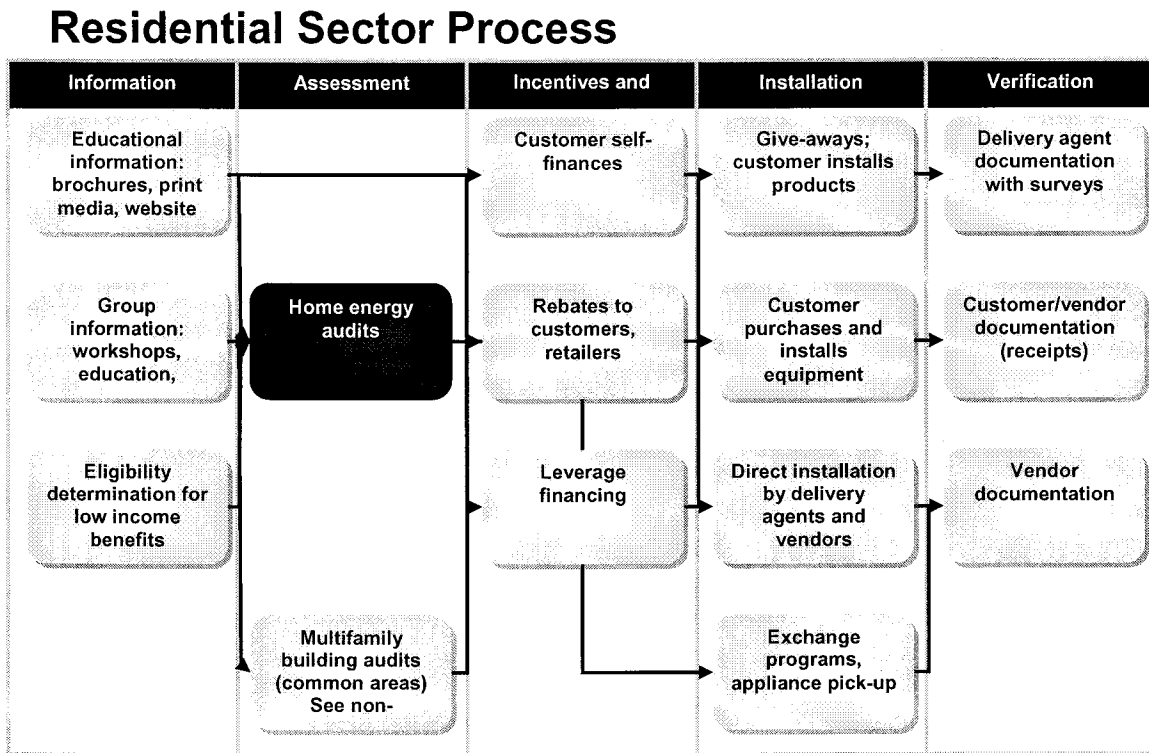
Residential Sector Process

| Information | Assessment | Incentives and | Installation | Verification |
|---|---|---|---|---|
| Educational information: brochures, print media, website | | Customer self-finances | Give-aways; customer installs products | Delivery agent documentation with surveys |
| Group information: workshops, education, | Home energy audits | Rebates to customers, retailers | Customer purchases and installs equipment | Customer/vendor documentation (receipts) |
| Eligibility determination for low income benefits | | Leverage financing | Direct installation by delivery agents and vendors | Vendor documentation |
| | Multifamily building audits (common areas) See non- | | Exchange programs, appliance pick-up | |